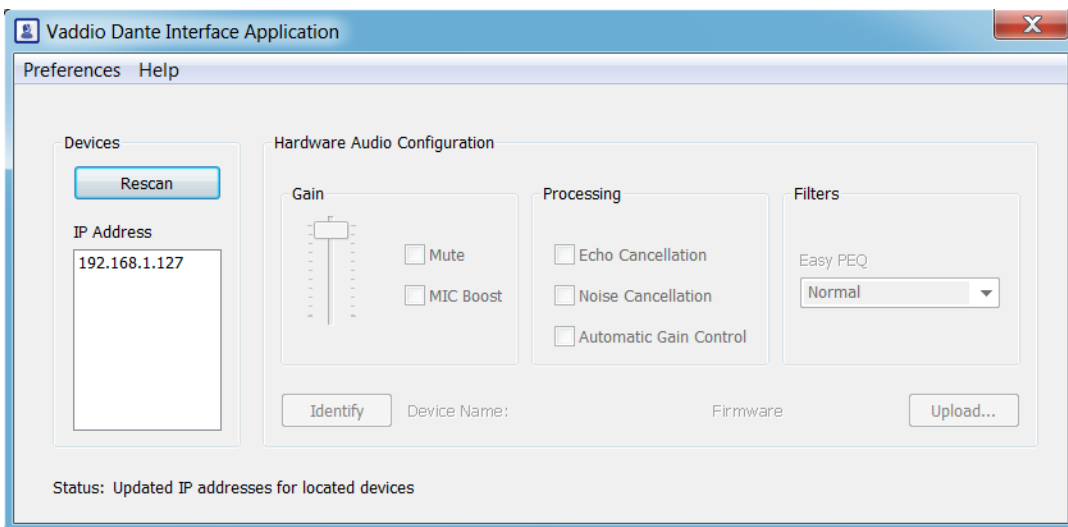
Vaddio Dante Interface Application

X

Preferences Help

Devices

Rescan

IP Address

192.168.1.127

Hardware Audio Configuration

Gain

Mute

MIC Boost

Processing

Echo Cancellation

Noise Cancellation

Automatic Gain Control

Filters

Easy PEQ

Normal

Identify

Device Name:

Firmware

Upload...

Status: Updated IP addresses for located devices